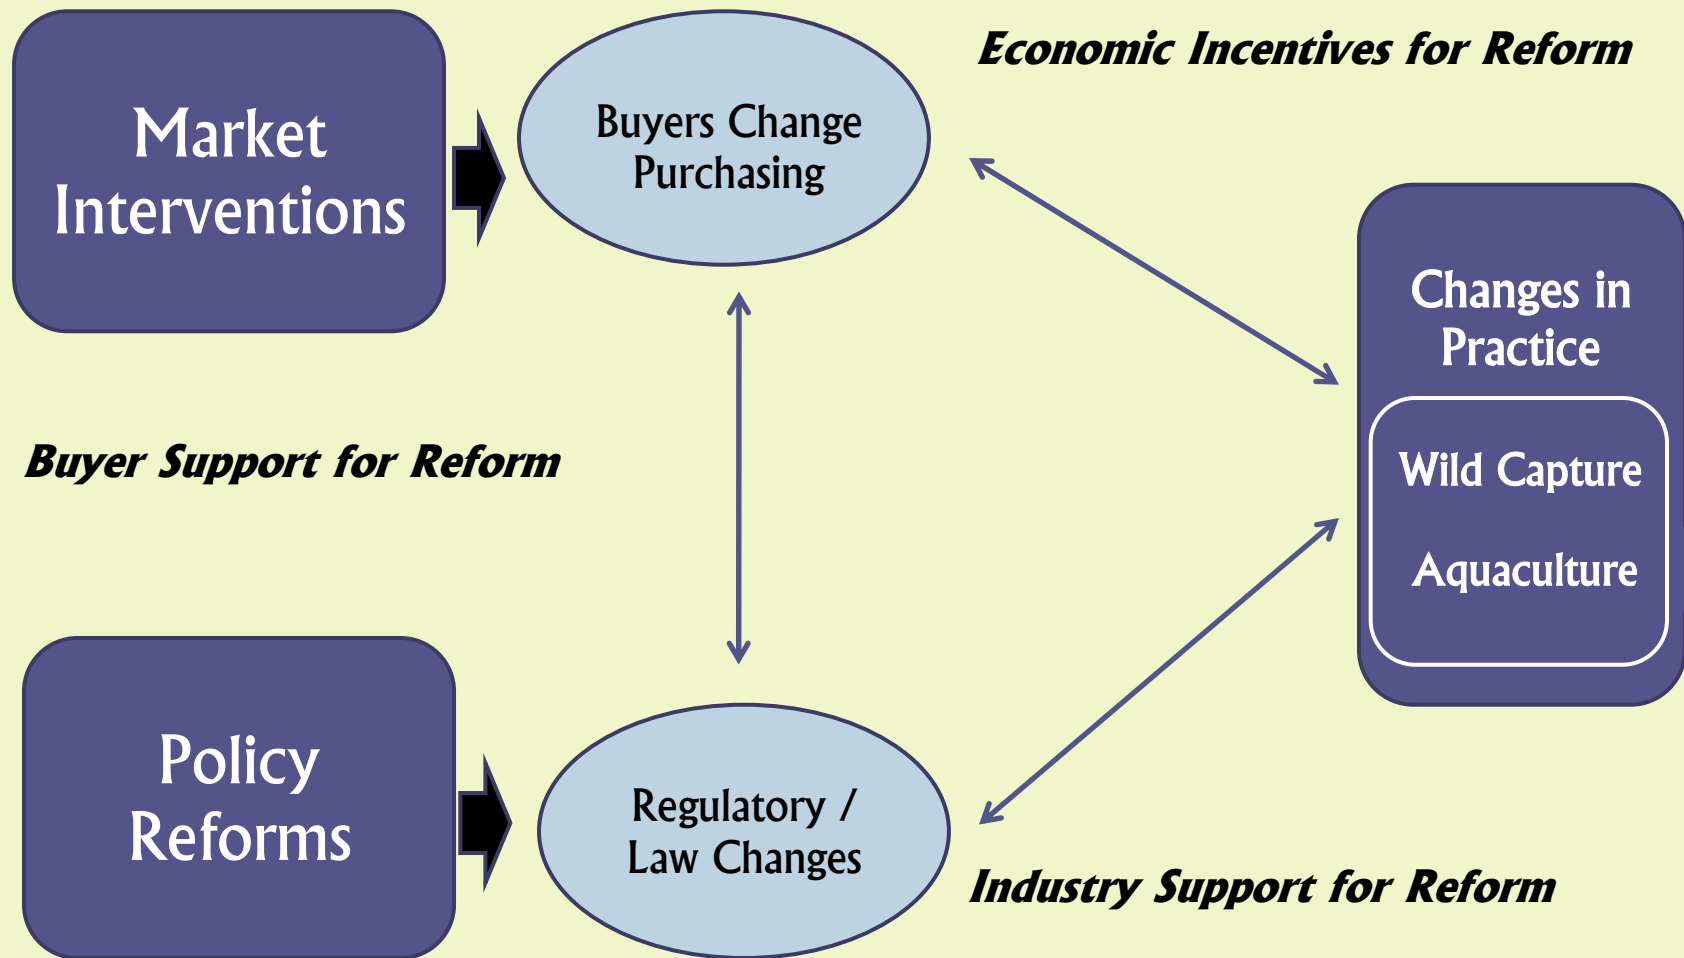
Market Interventions

Buyers Change Purchasing

Economic Incentives for Reform

Changes in Practice

Wild Capture

Aquaculture

Buyer Support for Reform

Policy Reforms

Regulatory / Law Changes

Industry Support for Reform